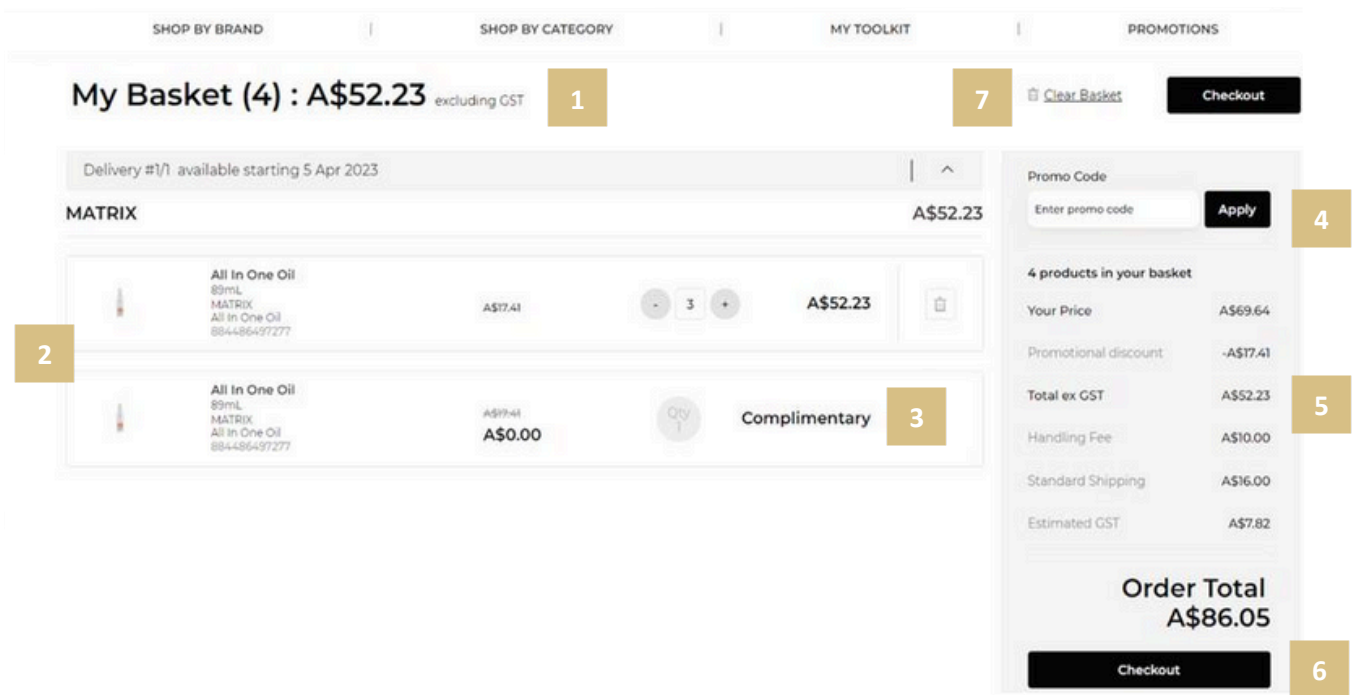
SHOP BY BRAND | SHOP BY CATEGORY | MY TOOLKIT | PROMOTIONS

My Basket (4) : A\$52.23 excluding GST

1

7

Clear Basket

Checkout

Delivery #1/1 available starting 5 Apr 2023

MATRIX

A\$52.23

All In One Oil
89mL
MATRIX
All In One Oil
884486497277

A\$17.41

- 3 +

A\$52.23

2

All In One Oil
89mL
MATRIX
All In One Oil
884486497277

A\$17.41
A\$0.00

Qty 1

Complimentary

3

Promo Code

Enter promo code

Apply

4

4 products in your basket

| | |
|---|---|
| Your Price | A\$69.64 |
| Promotional discount | -A\$17.41 |
| Total ex GST | A\$52.23 |
| Handling Fee | A\$10.00 |
| Standard Shipping | A\$16.00 |
| Estimated GST | A\$7.82 |

5

Order Total
A\$86.05

Checkout

6